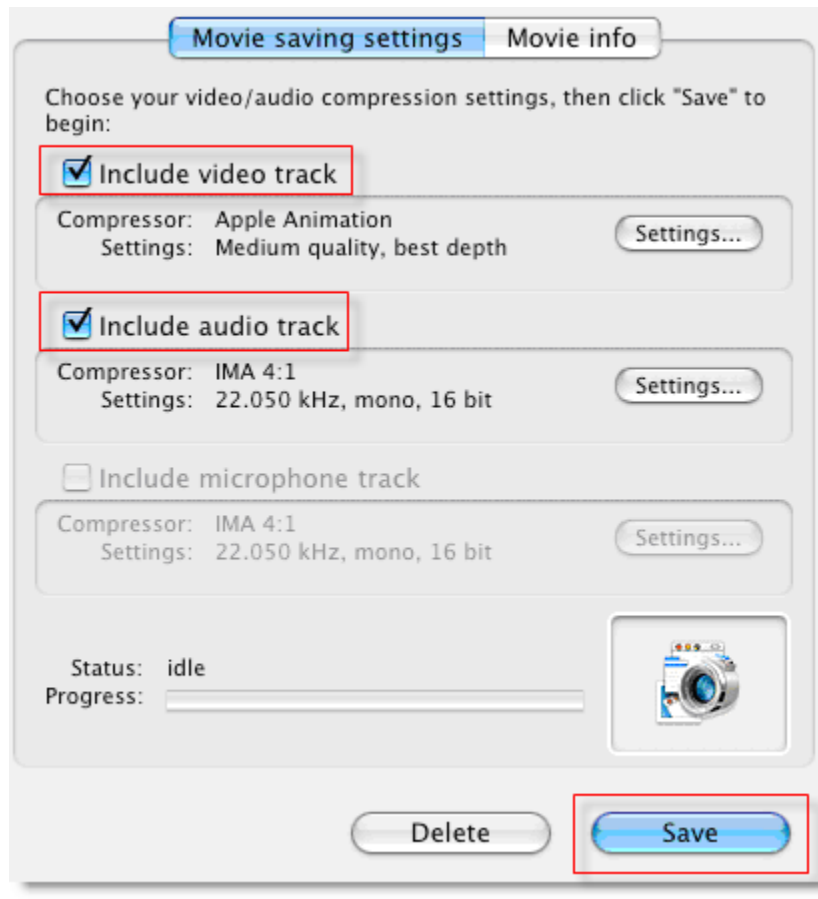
Movie saving settings | Movie info

Choose your video/audio compression settings, then click "Save" to begin:

Include video track

Compressor: Apple Animation
Settings: Medium quality, best depth

Settings...

Include audio track

Compressor: IMA 4:1
Settings: 22.050 kHz, mono, 16 bit

Settings...

Include microphone track

Compressor: IMA 4:1
Settings: 22.050 kHz, mono, 16 bit

Settings...

Status: idle
Progress:

Delete

Save